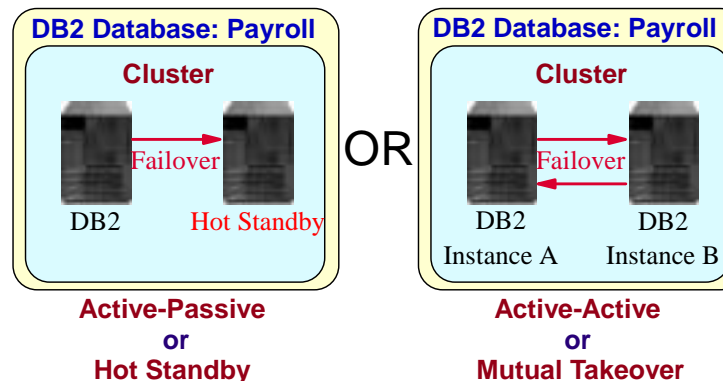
DB2 Database: Payroll

Cluster

Failover

DB2

Hot Standby

Active-Passive
or
Hot Standby

OR

DB2 Database: Payroll

Cluster

Failover

DB2
Instance A

DB2
Instance B

Active-Active
or
Mutual Takeover